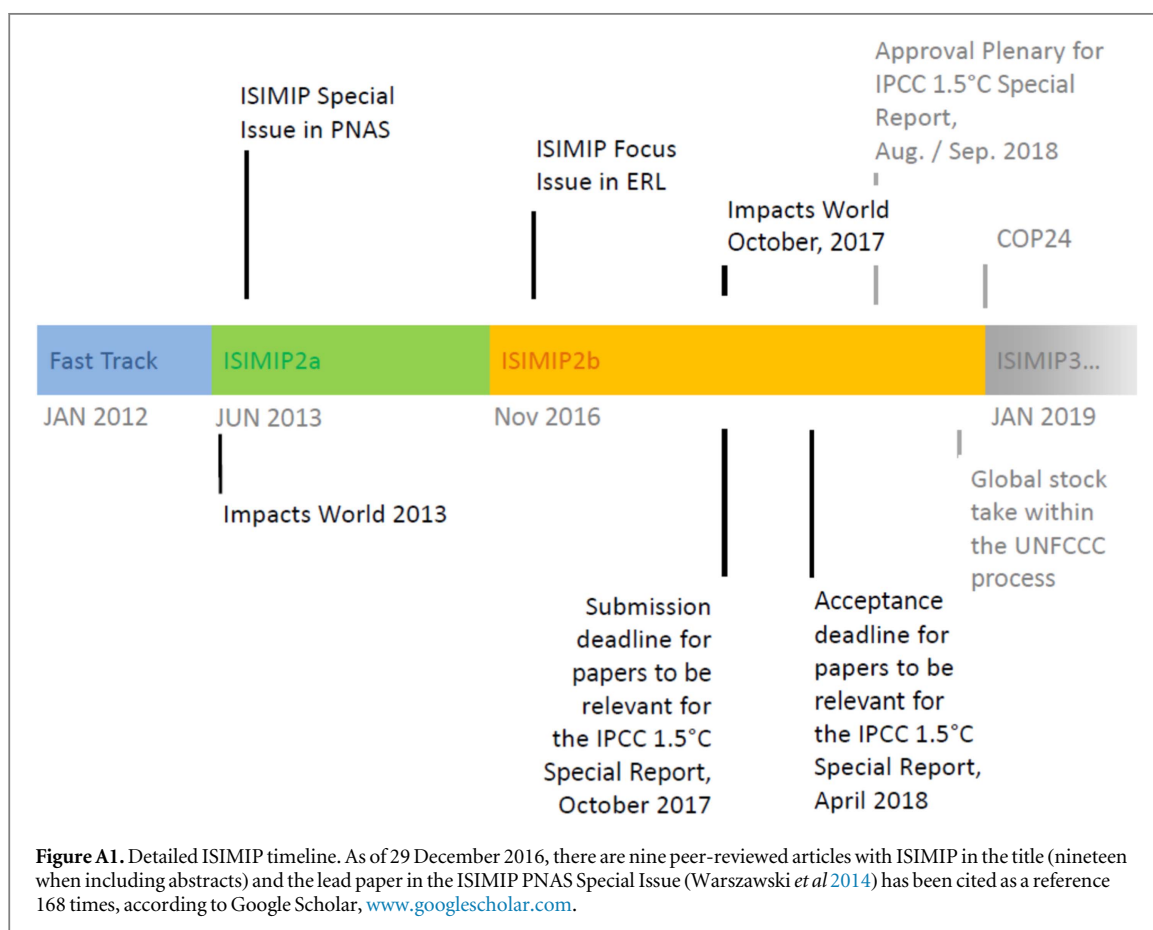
Approval Plenary for IPCC 1.5°C Special Report, Aug. / Sep. 2018

ISIMIP Special Issue in PNAS

ISIMIP Focus Issue in ERL

Impacts World October, 2017

COP24

Fast Track

ISIMIP2a

ISIMIP2b

ISIMIP3...

JAN 2012

JUN 2013

Nov 2016

JAN 2019

Impacts World 2013

Global stock take within the UNFCCC process

Submission deadline for papers to be relevant for the IPCC 1.5°C Special Report, October 2017

Acceptance deadline for papers to be relevant for the IPCC 1.5°C Special Report, April 2018

**Figure A1.** Detailed ISIMIP timeline. As of 29 December 2016, there are nine peer-reviewed articles with ISIMIP in the title (nineteen when including abstracts) and the lead paper in the ISIMIP PNAS Special Issue (Warszawski *et al* 2014) has been cited as a reference 168 times, according to Google Scholar, www.googlescholar.com.